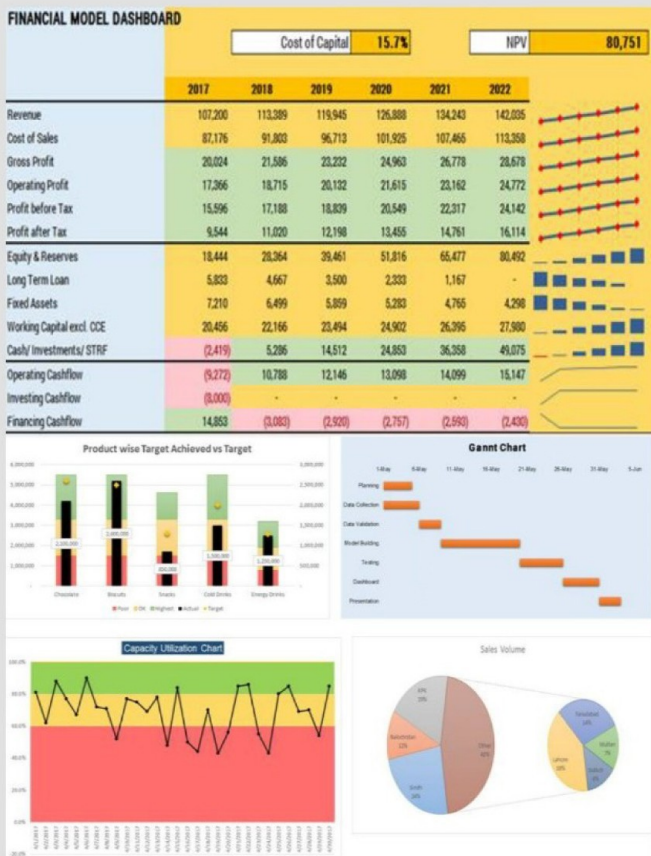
FINANCIAL MODEL DASHBOARD

Cost of Capital 15.7%

NPV 80,751

| | 2017 | 2018 | 2019 | 2020 | 2021 | 2022 |
|---|---|---|---|---|---|---|
| Revenue | 107,200 | 113,389 | 119,945 | 126,888 | 134,243 | 142,035 |
| Cost of Sales | 87,176 | 91,803 | 96,713 | 101,925 | 107,465 | 113,358 |
| Gross Profit | 20,024 | 21,586 | 23,232 | 24,963 | 26,778 | 28,678 |
| Operating Profit | 17,366 | 18,715 | 20,132 | 21,615 | 23,162 | 24,772 |
| Profit before Tax | 15,596 | 17,188 | 18,839 | 20,549 | 22,317 | 24,142 |
| Profit after Tax | 9,544 | 11,020 | 12,198 | 13,455 | 14,761 | 16,114 |
| Equity & Reserves | 18,444 | 28,364 | 39,461 | 51,816 | 65,477 | 80,492 |
| Long Term Loan | 5,833 | 4,667 | 3,500 | 2,333 | 1,167 | - |
| Fixed Assets | 7,210 | 6,499 | 5,859 | 5,283 | 4,766 | 4,298 |
| Working Capital excl. CCE | 20,456 | 22,166 | 23,494 | 24,902 | 26,395 | 27,980 |
| Cash/ Investments/ STRF | (2,419) | 5,286 | 14,512 | 24,853 | 36,358 | 49,075 |
| Operating Cashflow | (9,272) | 10,788 | 12,146 | 13,098 | 14,099 | 15,147 |
| Investing Cashflow | (8,000) | - | - | - | - | - |
| Financing Cashflow | 14,853 | (3,083) | (2,920) | (2,757) | (2,593) | (2,430) |

Product wise Target Achieved vs Target

Chocolate Biscuits Snacks Cold Drinks Energy Drinks

Poor OK Highest Actual Target

Gannt Chart

1-May 6-May 11-May 16-May 21-May 26-May 31-May 5-Jun

Planning
Data Collection
Data Validation
Model Building
Testing
Dashboard
Presentation

Capacity Utilization Chart

100.0%
80.0%
60.0%
40.0%
20.0%
0.0%

Sales Volume

KPK 20%
Balochistan 12%
Sindh 26%
Other 42%
Faisalabad 14%
Multan %
Lahore 16%
Sialkot 6%